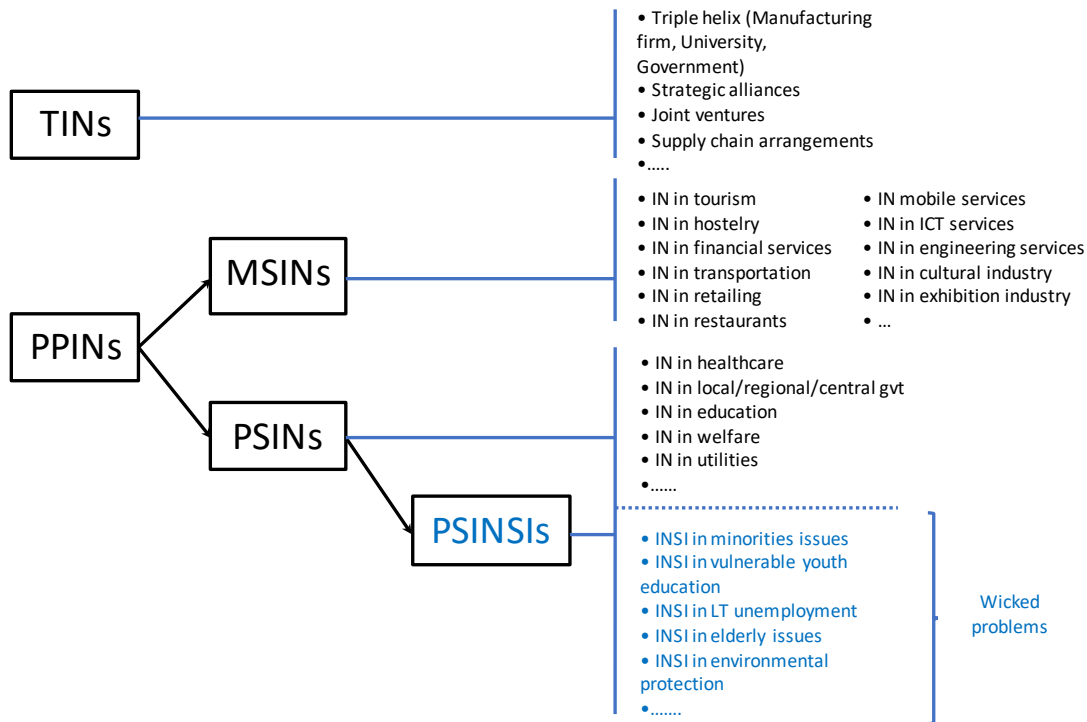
TINs

• Triple helix (Manufacturing firm, University, Government)
• Strategic alliances
• Joint ventures
• Supply chain arrangements
•.....

PPINs

MSINs

• IN in tourism
• IN in hostelry
• IN in financial services
• IN in transportation
• IN in retailing
• IN in restaurants

• IN mobile services
• IN in ICT services
• IN in engineering services
• IN in cultural industry
• IN in exhibition industry
• ...

PSINs

• IN in healthcare
• IN in local/regional/central gvt
• IN in education
• IN in welfare
• IN in utilities
•......

PSINSIs

• INSI in minorities issues
• INSI in vulnerable youth education
• INSI in LT unemployment
• INSI in elderly issues
• INSI in environmental protection
•.......

Wicked problems